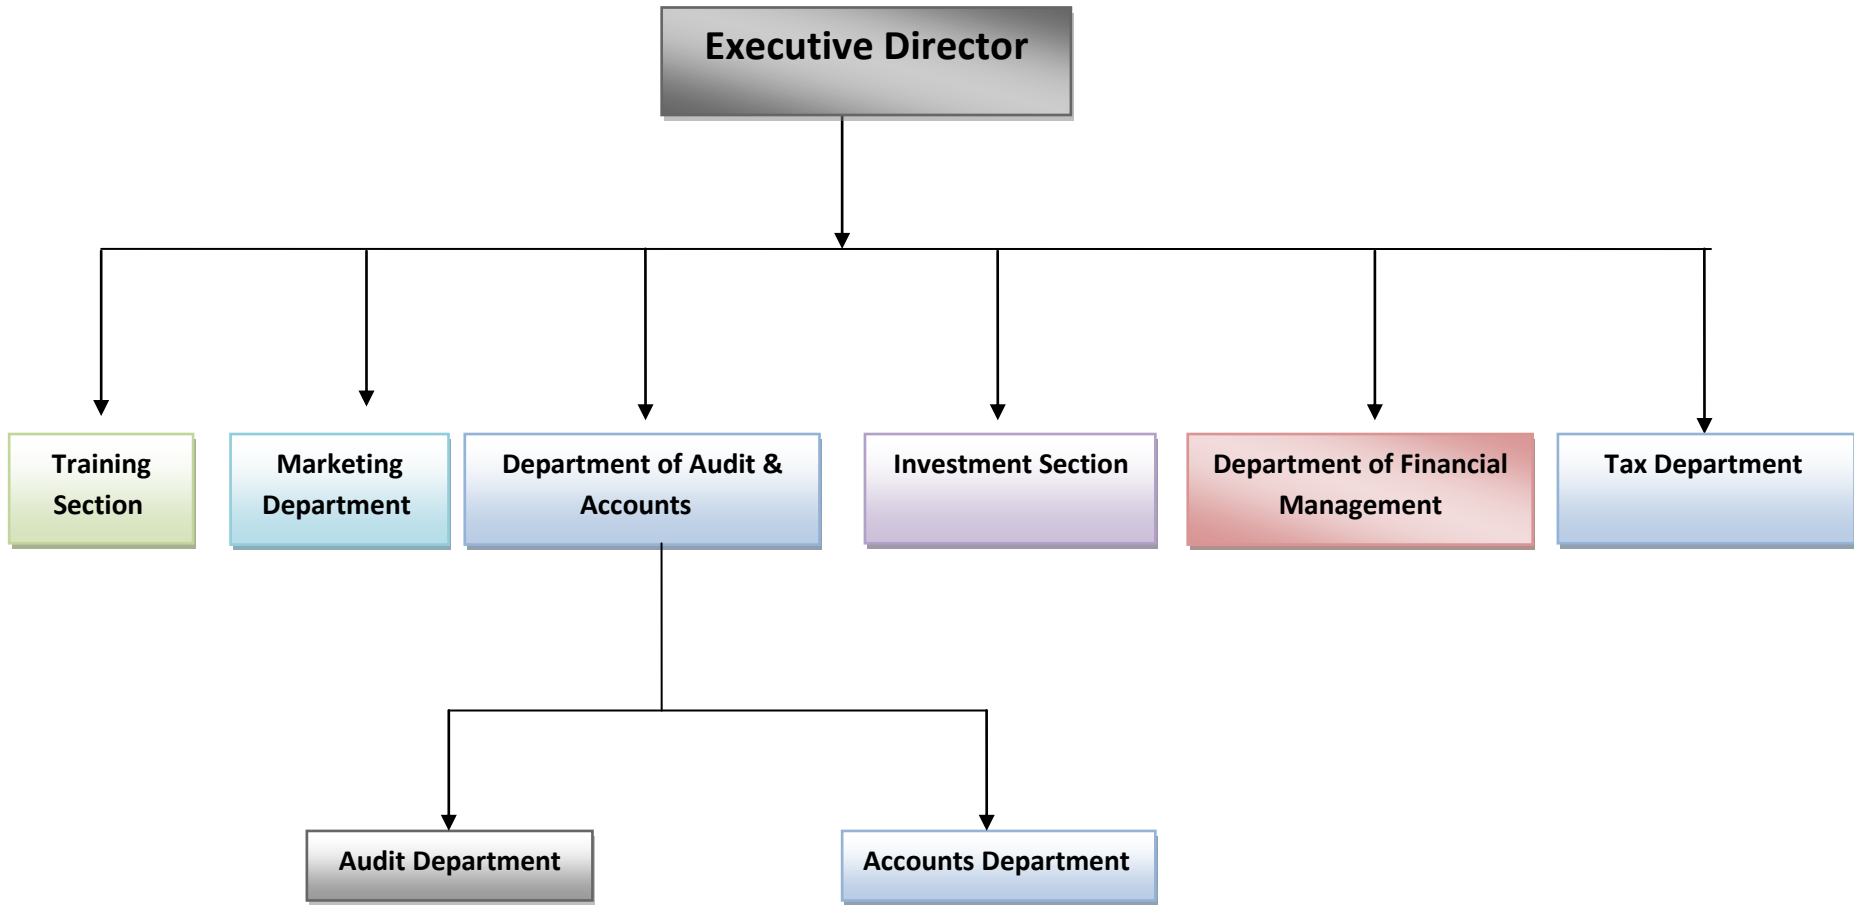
Executive Director

Training Section

Marketing Department

Department of Audit & Accounts

Investment Section

Department of Financial Management

Tax Department

Audit Department

Accounts Department